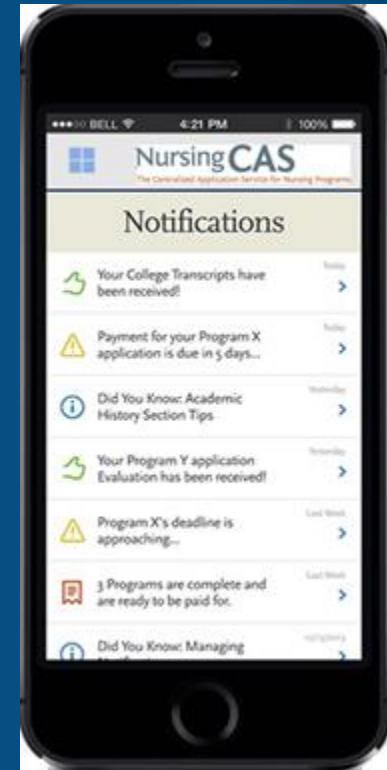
BELL 4:21 PM 100%

NursingCAS
The Centralized Application Service for Nursing Programs

Notifications

Your College Transcripts have been received! Today

Payment for your Program X application is due in 5 days... Today

Did You Know: Academic History Section Tips Yesterday

Your Program Y application Evaluation has been received! Yesterday

Program X's deadline is approaching... Last Week

3 Programs are complete and are ready to be paid for. Last Week

Did You Know: Managing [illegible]